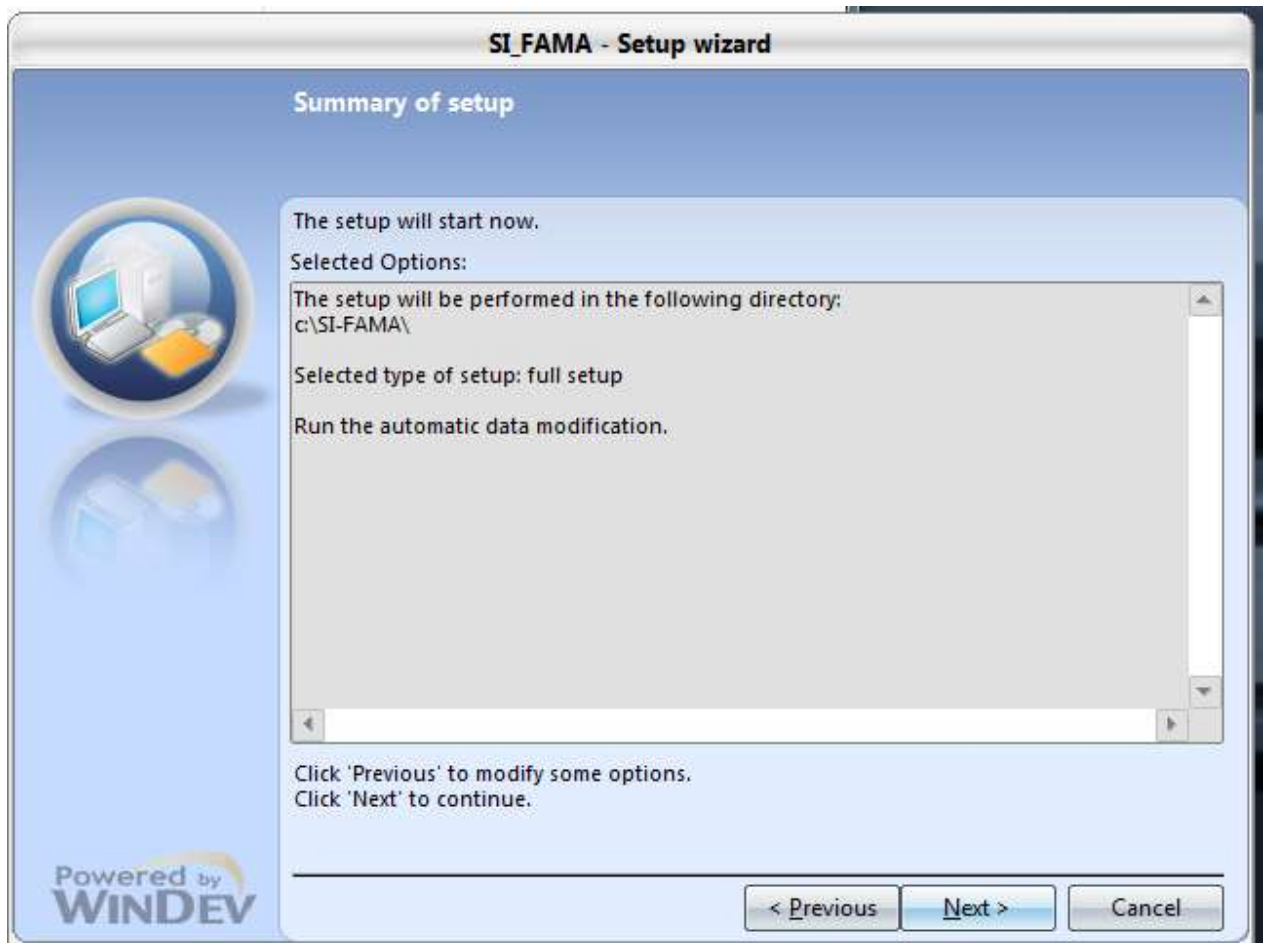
SI_FAMA - Setup wizard

Summary of setup

The setup will start now.

Selected Options:

The setup will be performed in the following directory:
c:\SI-FAMA\

Selected type of setup: full setup

Run the automatic data modification.

Click 'Previous' to modify some options.
Click 'Next' to continue.

Powered by WINDEV

< Previous

Next >

Cancel